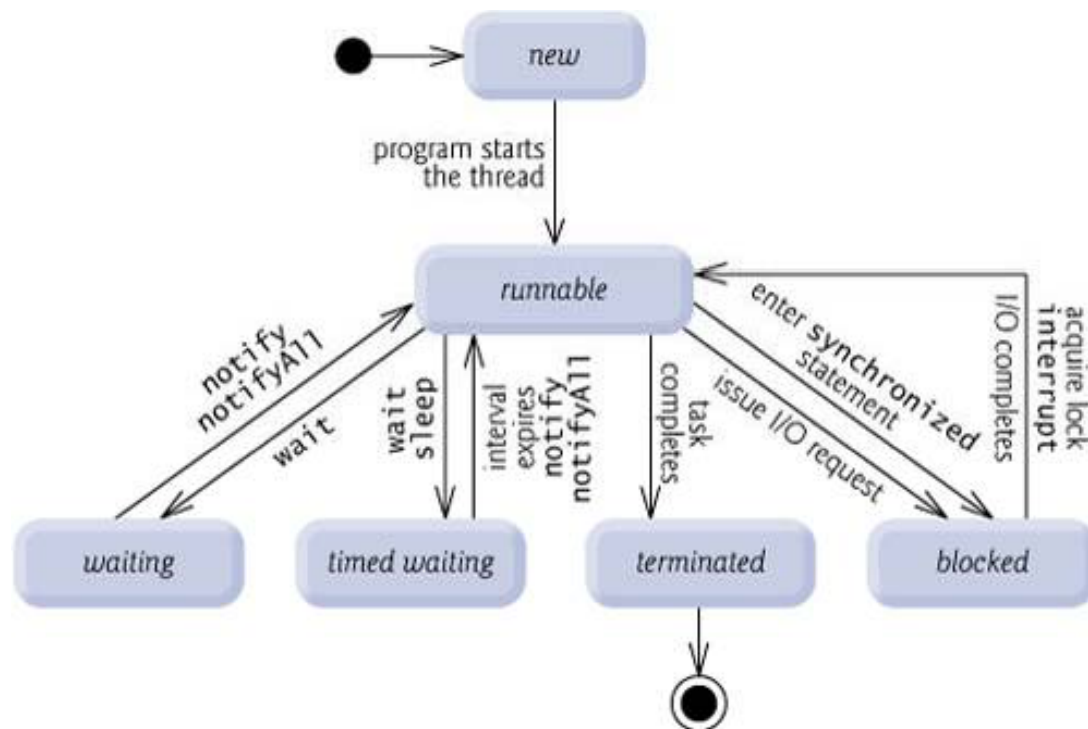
new

program starts the thread

runnable

notify
notifyAll

wait

wait
sleep

interval expires
notify
notifyAll

task completes

issue I/O request

enter synchronized statement

acquire lock
interrupt
I/O completes

waiting

timed waiting

terminated

blocked